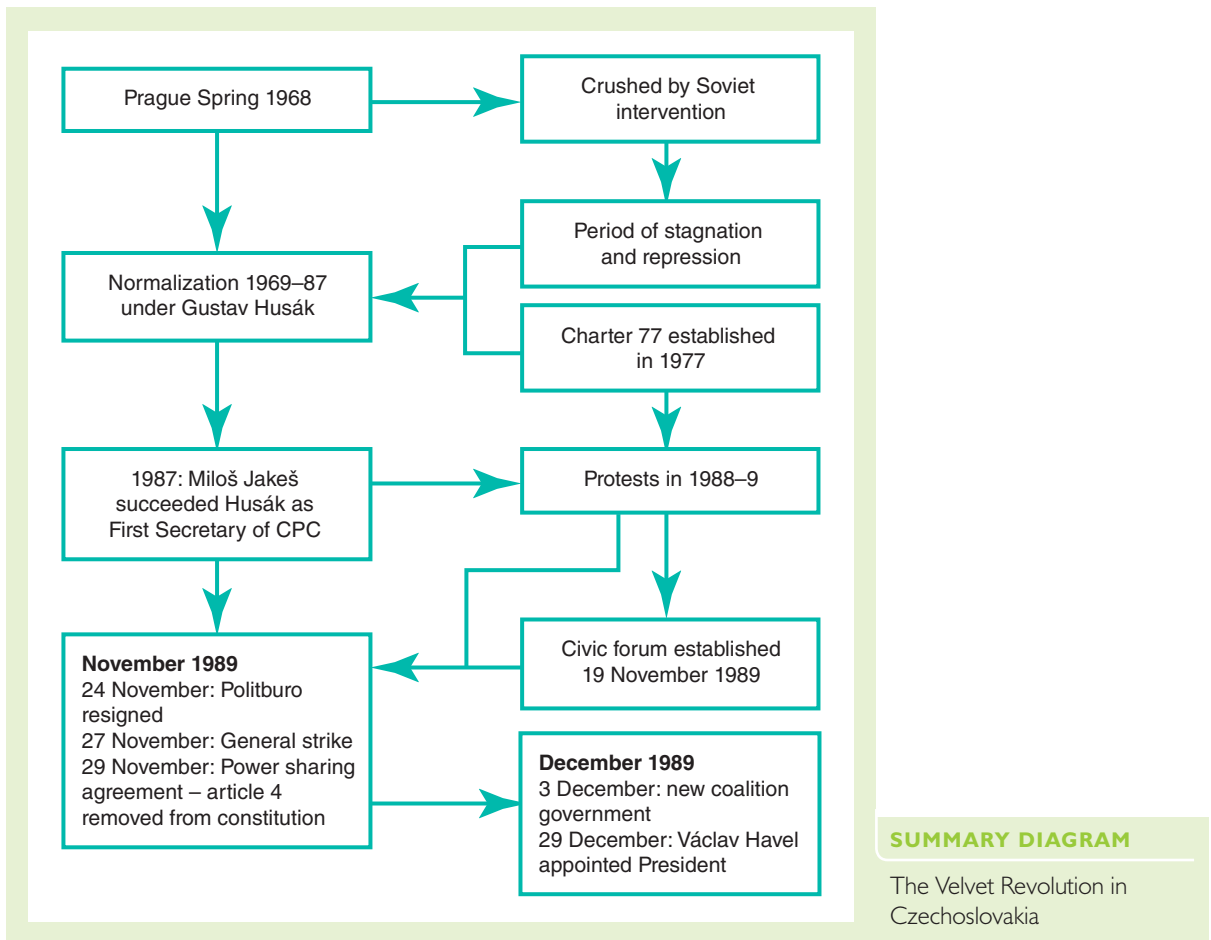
Prague Spring 1968

Crushed by Soviet intervention

Period of stagnation and repression

Normalization 1969–87 under Gustav Husák

Charter 77 established in 1977

1987: Miloš Jakeš succeeded Husák as First Secretary of CPC

Protests in 1988–9

Civic forum established 19 November 1989

**November 1989**
24 November: Politburo resigned
27 November: General strike
29 November: Power sharing agreement – article 4 removed from constitution

**December 1989**
3 December: new coalition government
29 December: Václav Havel appointed President

SUMMARY DIAGRAM

The Velvet Revolution in Czechoslovakia